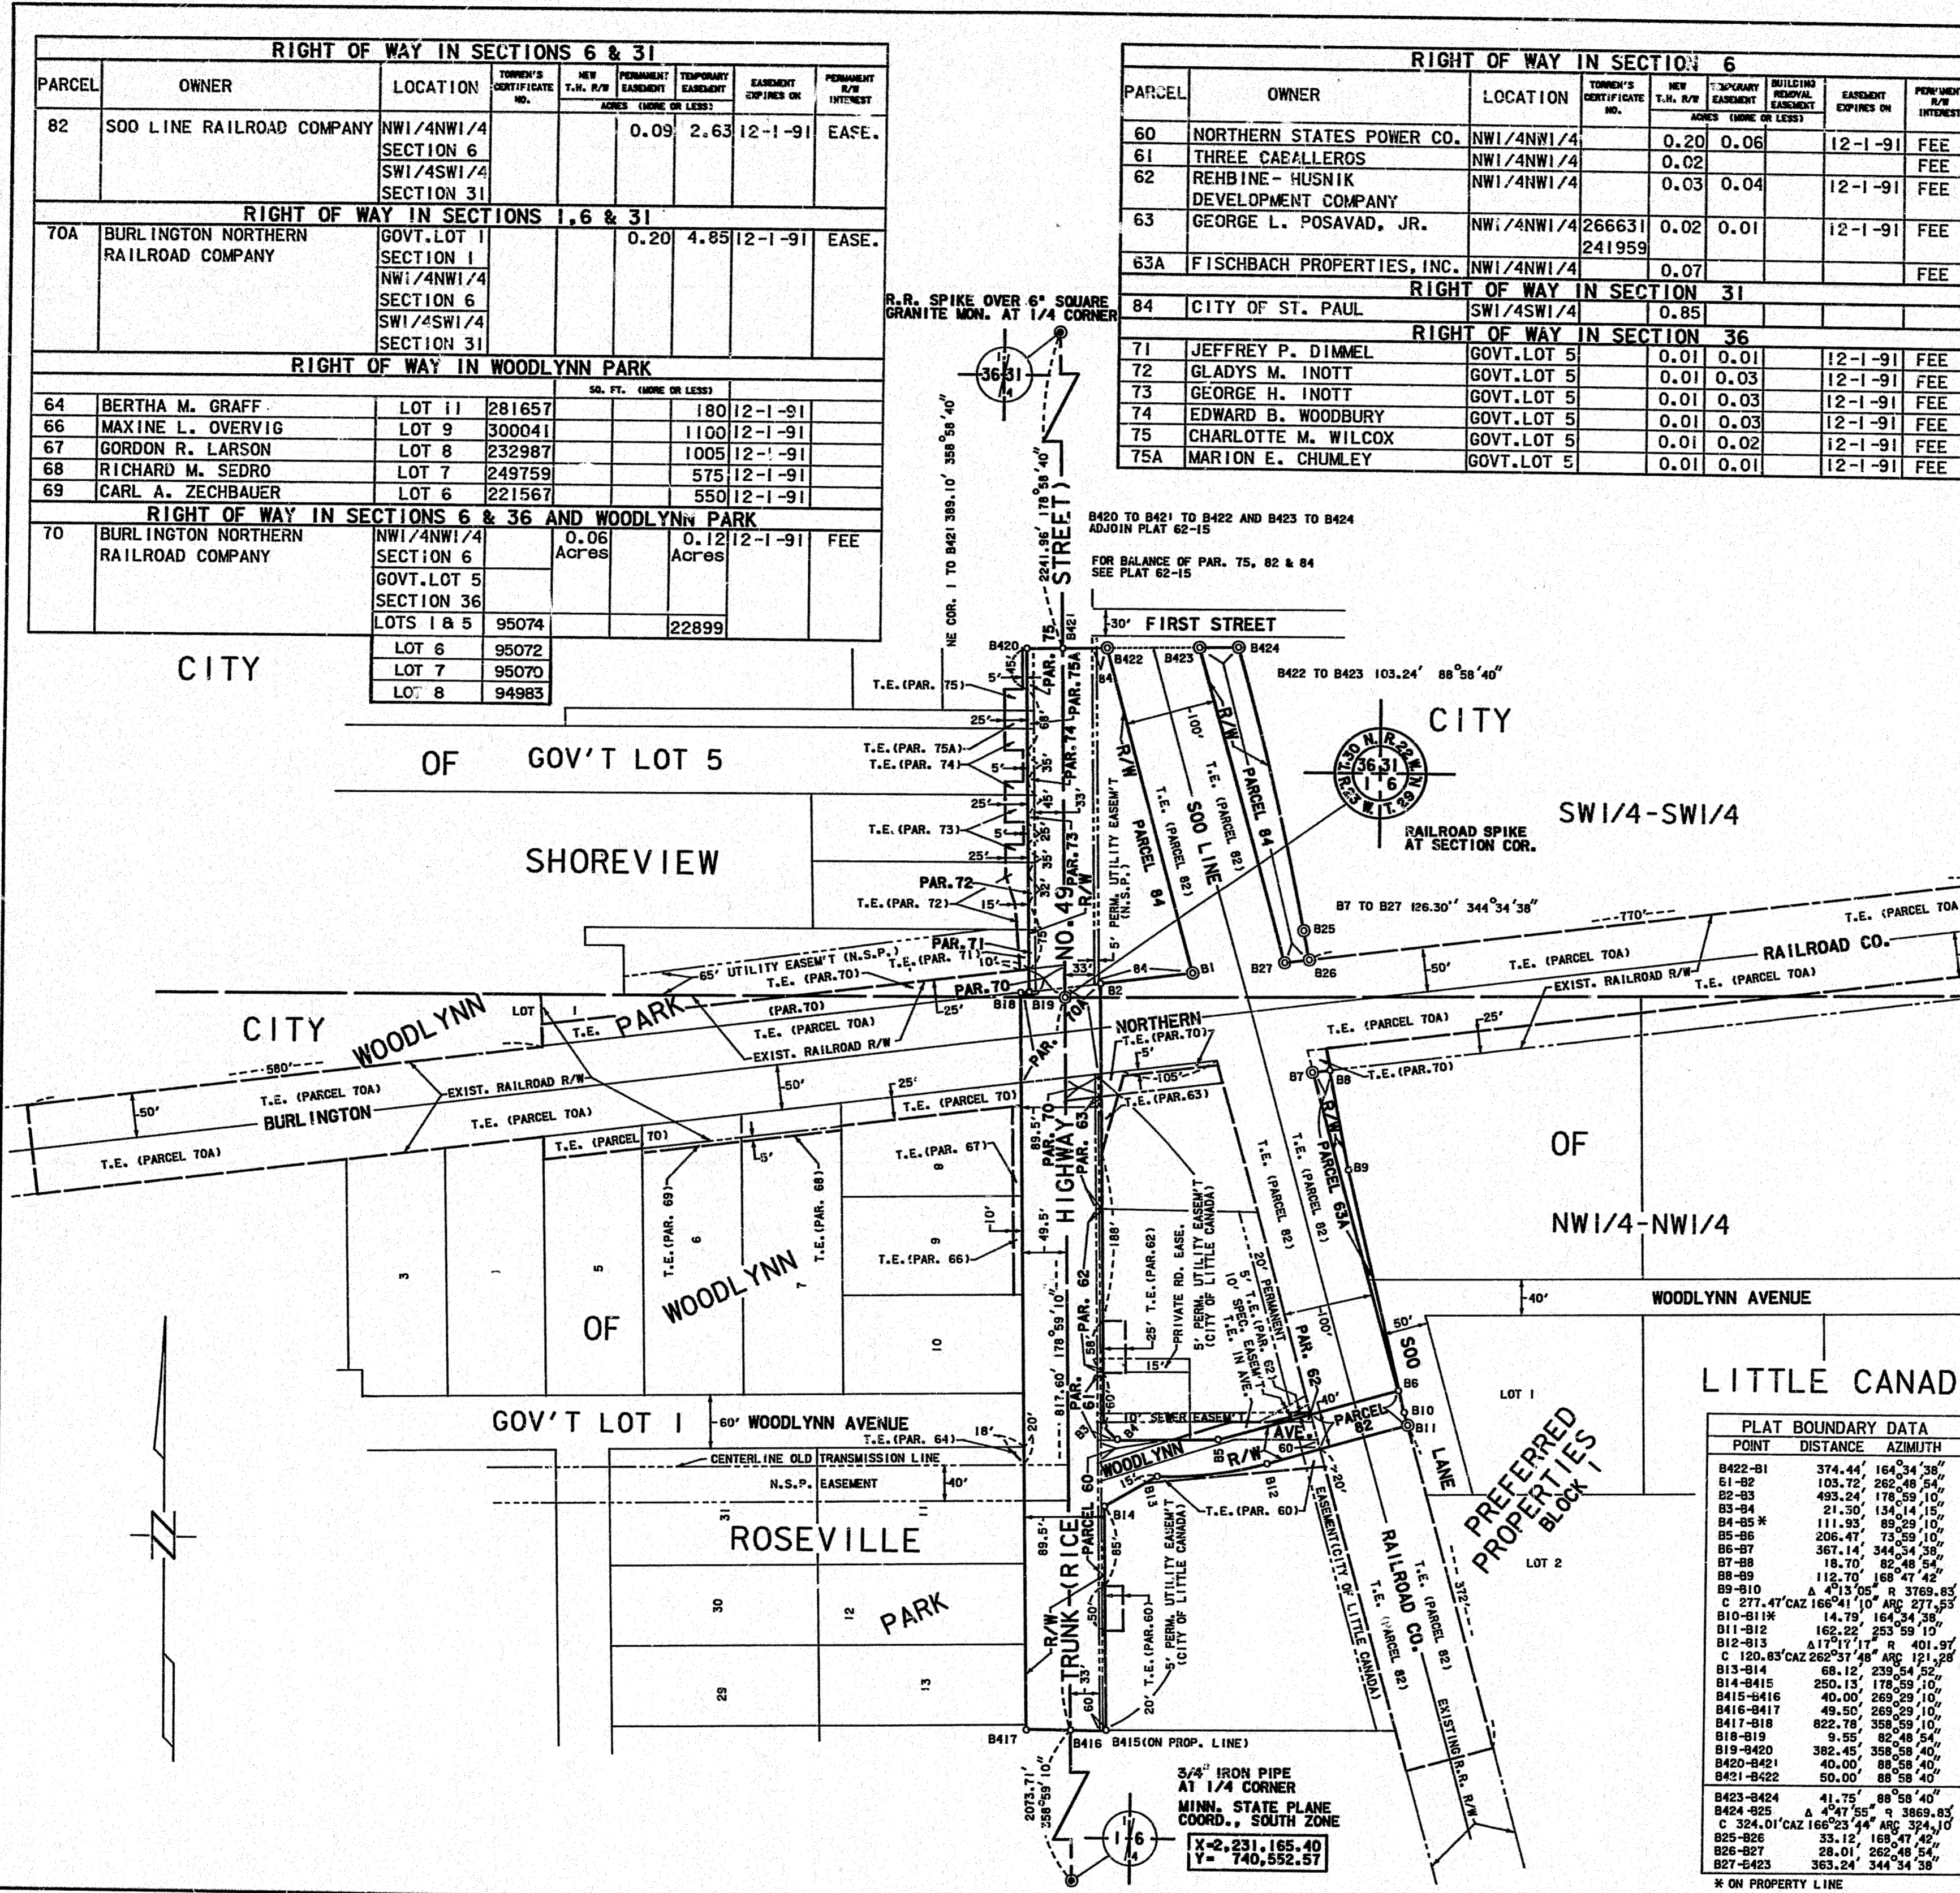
RIGHT OF WAY IN SECTIONS 6 & 31

| PARCEL | OWNER | LOCATION | TORREN'S CERTIFICATE NO. | NEW T.H. R/W | PERMANENT EASEMENT | TEMPORARY EASEMENT | EASEMENT EXPIRES ON | PERMANENT R/W INTEREST |
|---|---|---|---|---|---|---|---|---|
| | | | | ACRES (MORE OR LESS) | | | | |
| 82 | SOO LINE RAILROAD COMPANY | NW1/4NW1/4 SECTION 6 SW1/4SW1/4 SECTION 31 | | | 0.09 | 2.63 | 12-1-91 | EASE. |
| | RIGHT OF WAY IN SECTIONS 1,6 & 31 | | | | | | | |
| 70A | BURLINGTON NORTHERN RAILROAD COMPANY | GOVT.LOT 1 SECTION 1 NW1/4NW1/4 SECTION 6 SW1/4SW1/4 SECTION 31 | | | 0.20 | 4.85 | 12-1-91 | EASE. |
| | RIGHT OF WAY IN WOODLYNN PARK | | | SQ. FT. (MORE OR LESS) | | | | |
| 64 | BERTHA M. GRAFF | LOT 11 | 281657 | | | 180 | 12-1-91 | |
| 66 | MAXINE L. OVERVIG | LOT 9 | 300041 | | | 1100 | 12-1-91 | |
| 67 | GORDON R. LARSON | LOT 8 | 232987 | | | 1005 | 12-1-91 | |
| 68 | RICHARD M. SEDRO | LOT 7 | 249759 | | | 575 | 12-1-91 | |
| 69 | CARL A. ZECHBAUER | LOT 6 | 221567 | | | 550 | 12-1-91 | |
| | RIGHT OF WAY IN SECTIONS 6 & 36 AND WOODLYNN PARK | | | | | | | |
| 70 | BURLINGTON NORTHERN RAILROAD COMPANY | NW1/4NW1/4 SECTION 6 GOVT.LOT 5 SECTION 36 | | 0.06 Acres | | 0.12 Acres | 12-1-91 | FEE |
| | | LOTS 1 & 5 | 95074 | | | 22899 | | |
| | | LOT 6 | 95072 | | | | | |
| | | LOT 7 | 95070 | | | | | |
| | | LOT 8 | 94983 | | | | | |

RIGHT OF WAY IN SECTION 6

| PARCEL | OWNER | LOCATION | TORREN'S CERTIFICATE NO. | NEW T.H. R/W | TEMPORARY EASEMENT | BUILDING REMOVAL EASEMENT | EASEMENT EXPIRES ON | PERMANENT R/W INTEREST |
|---|---|---|---|---|---|---|---|---|
| | | | | ACRES (MORE OR LESS) | | | | |
| 60 | NORTHERN STATES POWER CO. | NW1/4NW1/4 | | 0.20 | 0.06 | | 12-1-91 | FEE |
| 61 | THREE CABALLEROS | NW1/4NW1/4 | | 0.02 | | | | FEE |
| 62 | REHBINE-HUSNIK DEVELOPMENT COMPANY | NW1/4NW1/4 | | 0.03 | 0.04 | | 12-1-91 | FEE |
| 63 | GEORGE L. POSAVAD, JR. | NW1/4NW1/4 | 266631 241959 | 0.02 | 0.01 | | 12-1-91 | FEE |
| 63A | FISCHBACH PROPERTIES, INC. | NW1/4NW1/4 | | 0.07 | | | | FEE |
| | RIGHT OF WAY IN SECTION 31 | | | | | | | |
| 84 | CITY OF ST. PAUL | SW1/4SW1/4 | | 0.85 | | | | |
| | RIGHT OF WAY IN SECTION 36 | | | | | | | |
| 71 | JEFFREY P. DIMMEL | GOVT.LOT 5 | | 0.01 | 0.01 | | 12-1-91 | FEE |
| 72 | GLADYS M. INOTT | GOVT.LOT 5 | | 0.01 | 0.03 | | 12-1-91 | FEE |
| 73 | GEORGE H. INOTT | GOVT.LOT 5 | | 0.01 | 0.03 | | 12-1-91 | FEE |
| 74 | EDWARD B. WOODBURY | GOVT.LOT 5 | | 0.01 | 0.03 | | 12-1-91 | FEE |
| 75 | CHARLOTTE M. WILCOX | GOVT.LOT 5 | | 0.01 | 0.02 | | 12-1-91 | FEE |
| 75A | MARION E. CHUMLEY | GOVT.LOT 5 | | 0.01 | 0.01 | | 12-1-91 | FEE |

R.R. SPIKE OVER 6" SQUARE GRANITE MON. AT 1/4 CORNER
36 31
NE COR. 1 TO B421 389.10' 358°58'40"
2241.96' 178°58'40"
B420 TO B421 TO B422 AND B423 TO B424 ADJOIN PLAT 62-15
FOR BALANCE OF PAR. 75, 82 & 84 SEE PLAT 62-15
30' FIRST STREET
B420 B421 B422 B423 B424
B422 TO B423 103.24' 88°58'40"
CITY
OF GOV'T LOT 5
SHOREVIEW
CITY
SW1/4-SW1/4
T.30 N. R.22 W. 36 31 1 6 R.23 W. T.29
RAILROAD SPIKE AT SECTION COR.
T.E. (PAR. 75) T.E. (PAR. 75A) T.E. (PAR. 74) T.E. (PAR. 73) PAR. 72 T.E. (PAR. 72) PAR. 71 T.E. (PAR. 71) PAR. 70
PAR. 75 PAR. 75A PAR. 74 PAR. 73 R/W
STREET) NO. 49 HIGHWAY TRUNK (RICE
R/W PARCEL 84 T.E. (PARCEL 82) SOO LINE PARCEL 84 5' PERM. UTILITY EASEM'T (N.S.P.)
B7 TO B27 126.30' 344°34'38"
770' T.E. (PARCEL 70A) RAILROAD CO. EXIST. RAILROAD R/W T.E. (PARCEL 70A)
65' UTILITY EASEM'T (N.S.P.) T.E. (PAR.70)
B1 B2 B18 B19 B25 B26 B27 50'
CITY WOODLYNN PARK LOT 1 T.E. (PAR.70) T.E. (PARCEL 70A) EXIST. RAILROAD R/W
560' T.E. (PARCEL 70A) EXIST. RAILROAD R/W BURLINGTON T.E. (PARCEL 70A) 50'
T.E. (PARCEL 70A) T.E. (PARCEL 70) T.E. (PARCEL 70)
NORTHERN T.E. (PAR.70) T.E. (PAR.63) 105'
T.E. (PARCEL 70A) 25' B7 B8 T.E. (PAR.70) R/W PARCEL 63A B9
OF
NW1/4-NW1/4
T.E. (PAR. 67) T.E. (PAR. 69) T.E. (PAR. 68) T.E. (PAR. 66)
OF WOODLYNN
PAR. 70 PAR. 63 PAR. 62 PAR. 61 PAR. 60
T.E. (PARCEL 82) T.E. (PARCEL 82) 188' 25' T.E. (PAR.62) PRIVATE RD. EASE. 5' PERM. UTILITY EASEM'T (CITY OF LITTLE CANADA) 10' SPEC. EASEM'T 20' PERMANENT EASEMENT 5' T.E. (PAR. 62) IN AVE.
WOODLYNN AVENUE 40' 50'
LITTLE CANAD
GOV'T LOT 1 60' WOODLYNN AVENUE T.E. (PAR. 64)
CENTERLINE OLD TRANSMISSION LINE N.S.P. EASEMENT 40'
10' SEWER EASEM'T WOODLYNN AVE. R/W PARCEL 82 B10 B11 B12 B13 B14 B85 T.E. (PAR. 60)
SOO LINE RAILROAD CO. LOT 1 LOT 2 PREFERRED PROPERTIES BLOCK 1
ROSEVILLE PARK
817.60' 178°59'10" 89.5' 49.5' 89.5' 20' 18'
5' PERM. UTILITY EASEM'T (CITY OF LITTLE CANADA) T.E. (PAR.60) 20' T.E. (PAR.60) 5' PERM. UTILITY EASEM'T (CITY OF LITTLE CANADA) EASEMENT (CITY OF LITTLE CANADA)
T.E. (PARCEL 82) T.E. (PARCEL 82) 372' EXISTING R.R. R/W
B417 B416 B415 (ON PROP. LINE)
3/4" IRON PIPE AT 1/4 CORNER
MINN. STATE PLANE COORD., SOUTH ZONE
X=2,231,165.40
Y= 740,552.57
2073.71' 358°59'10"
1 6

PLAT BOUNDARY DATA

| POINT | DISTANCE | AZIMUTH |
|---|---|---|
| B422-B1 | 374.44' | 164°34'38" |
| B1-B2 | 103.72' | 262°48'54" |
| B2-B3 | 493.24' | 178°59'10" |
| B3-B4 | 21.30' | 134°14'15" |
| B4-B5 * | 111.93' | 89°29'10" |
| B5-B6 | 206.47' | 73°59'10" |
| B6-B7 | 367.14' | 344°54'38" |
| B7-B8 | 18.70' | 82°48'54" |
| B8-B9 | 112.70' | 168°47'42" |
| B9-B10 | Δ 4°13'05" R 3769.83' | |
| | C 277.47' CAZ 166°41'10" ARC 277.53' | |
| B10-B11* | 14.79' | 164°34'38" |
| B11-B12 | 162.22' | 253°59'10" |
| B12-B13 | Δ17°17'17" R 401.97' | |
| | C 120.83' CAZ 262°37'48" ARC 121.28' | |
| B13-B14 | 68.12' | 239°54'52" |
| B14-B415 | 250.13' | 178°59'10" |
| B415-B416 | 40.00' | 269°29'10" |
| B416-B417 | 49.50' | 269°29'10" |
| B417-B18 | 822.78' | 358°59'10" |
| B18-B19 | 9.55' | 82°48'54" |
| B19-B420 | 382.45' | 358°58'40" |
| B420-B421 | 40.00' | 88°58'40" |
| B421-B422 | 50.00' | 88°58'40" |
| B423-B424 | 41.75' | 88°58'40" |
| B424-B25 | Δ 4°47'55" R 3869.83' | |
| | C 324.01' CAZ 166°23'44" ARC 324.10' | |
| B25-B26 | 33.12' | 168°47'42" |
| B26-B27 | 28.01' | 262°48'54" |
| B27-B423 | 363.24' | 344°34'38" |

* ON PROPERTY LINE